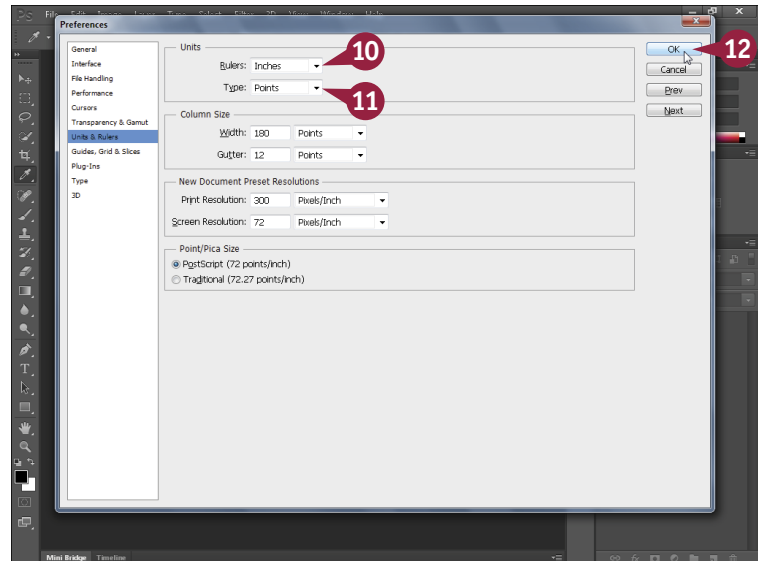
Preferences

General
Interface
File Handling
Performance
Cursors
Transparency & Gamut
Units & Rulers
Guides, Grid & Slices
Plug-Ins
Type
3D

Units
Rulers: Inches
Type: Points

Column Size
Width: 180 Points
Gutter: 12 Points

New Document Preset Resolutions
Print Resolution: 300 Pixels/Inch
Screen Resolution: 72 Pixels/Inch

Point/Pica Size
PostScript (72 points/inch)
Traditional (72.27 points/inch)

OK
Cancel
Prev
Next

10
11
12

Mini Bridge Timeline